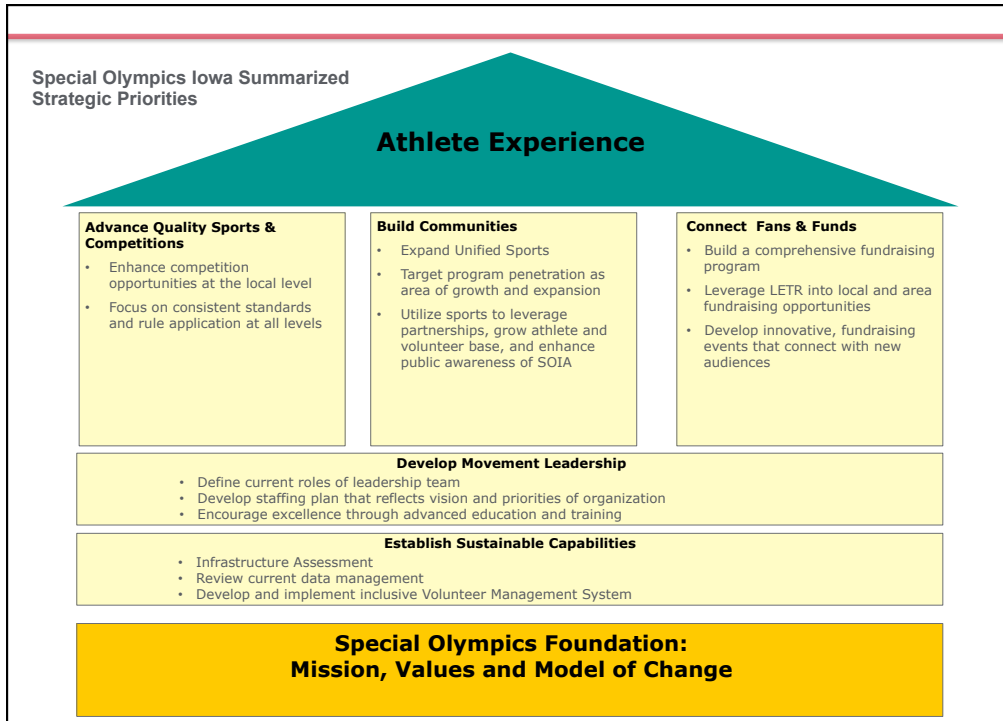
Special Olympics Iowa Summarized Strategic Priorities

Athlete Experience

Advance Quality Sports & Competitions
• Enhance competition opportunities at the local level
• Focus on consistent standards and rule application at all levels

Build Communities
• Expand Unified Sports
• Target program penetration as area of growth and expansion
• Utilize sports to leverage partnerships, grow athlete and volunteer base, and enhance public awareness of SOIA

Connect Fans & Funds
• Build a comprehensive fundraising program
• Leverage LETR into local and area fundraising opportunities
• Develop innovative, fundraising events that connect with new audiences

Develop Movement Leadership
• Define current roles of leadership team
• Develop staffing plan that reflects vision and priorities of organization
• Encourage excellence through advanced education and training

Establish Sustainable Capabilities
• Infrastructure Assessment
• Review current data management
• Develop and implement inclusive Volunteer Management System

Special Olympics Foundation:
Mission, Values and Model of Change